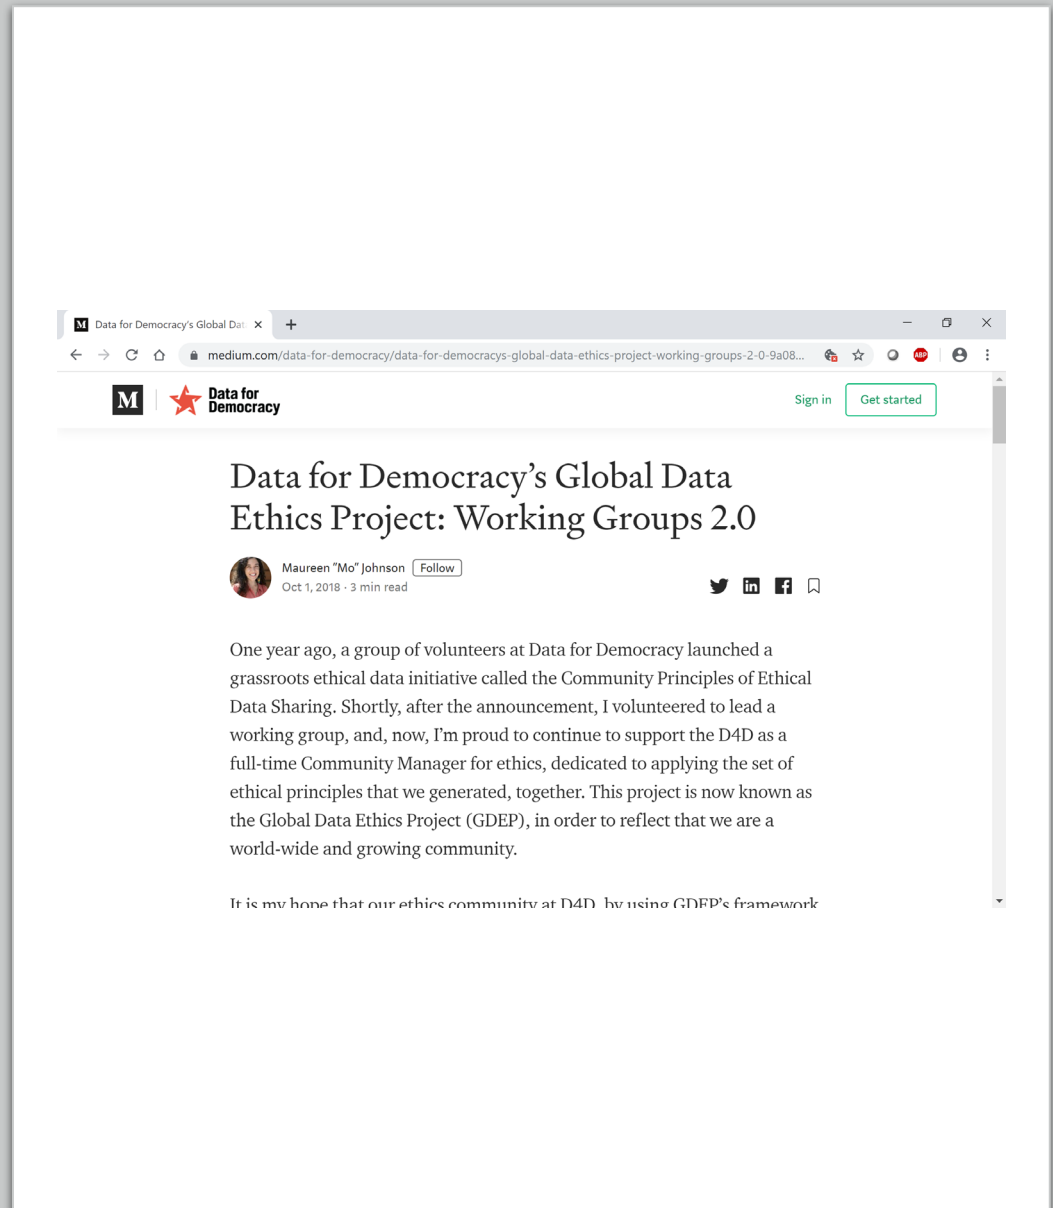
Data for Democracy's Global Dat ×
+
medium.com/data-for-democracy/data-for-democracys-global-data-ethics-project-working-groups-2-0-9a08...
ABP

M
Data for Democracy
Sign in
Get started

Data for Democracy's Global Data Ethics Project: Working Groups 2.0

Maureen "Mo" Johnson Follow
Oct 1, 2018 · 3 min read

One year ago, a group of volunteers at Data for Democracy launched a grassroots ethical data initiative called the Community Principles of Ethical Data Sharing. Shortly, after the announcement, I volunteered to lead a working group, and, now, I'm proud to continue to support the D4D as a full-time Community Manager for ethics, dedicated to applying the set of ethical principles that we generated, together. This project is now known as the Global Data Ethics Project (GDEP), in order to reflect that we are a world-wide and growing community.

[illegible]